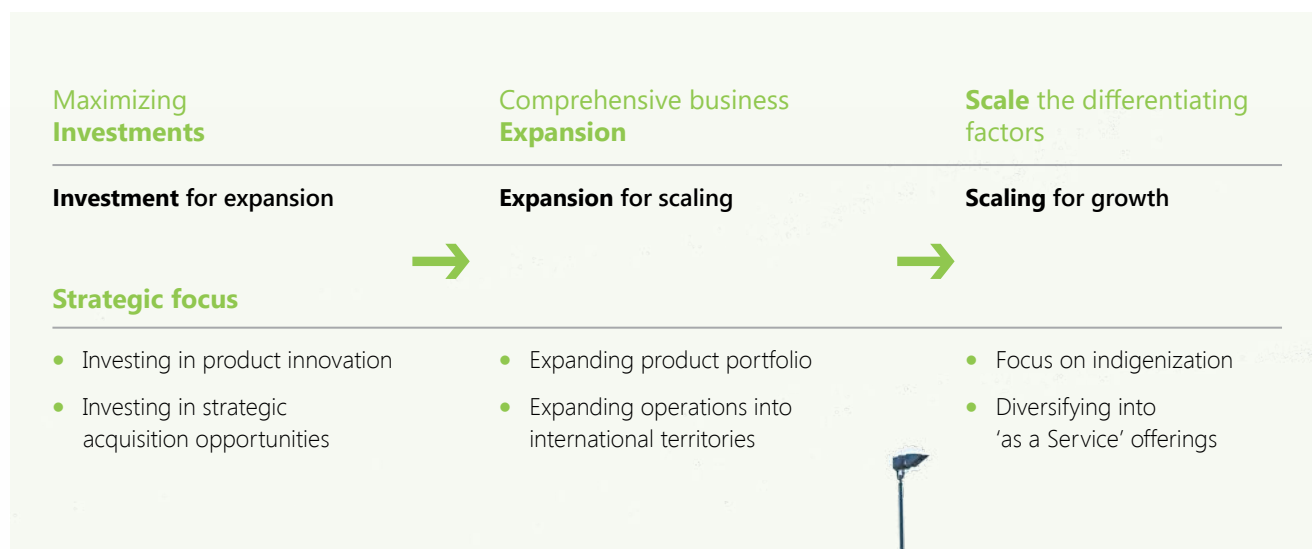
Maximizing **Investments**

**Investment** for expansion

Comprehensive business **Expansion**

**Expansion** for scaling

**Scale** the differentiating factors

**Scaling** for growth

**Strategic focus**

- Investing in product innovation
- Investing in strategic acquisition opportunities

- Expanding product portfolio
- Expanding operations into international territories

- Focus on indigenization
- Diversifying into 'as a Service' offerings